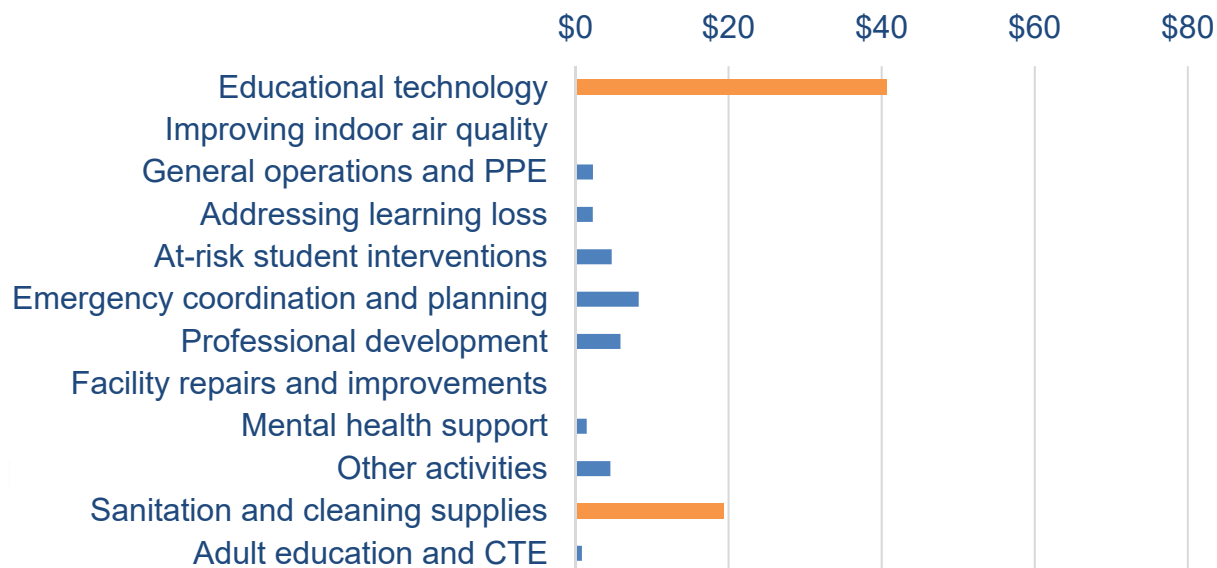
$0
$20
$40
$60
$80

Educational technology
Improving indoor air quality
General operations and PPE
Addressing learning loss
At-risk student interventions
Emergency coordination and planning
Professional development
Facility repairs and improvements
Mental health support
Other activities
Sanitation and cleaning supplies
Adult education and CTE